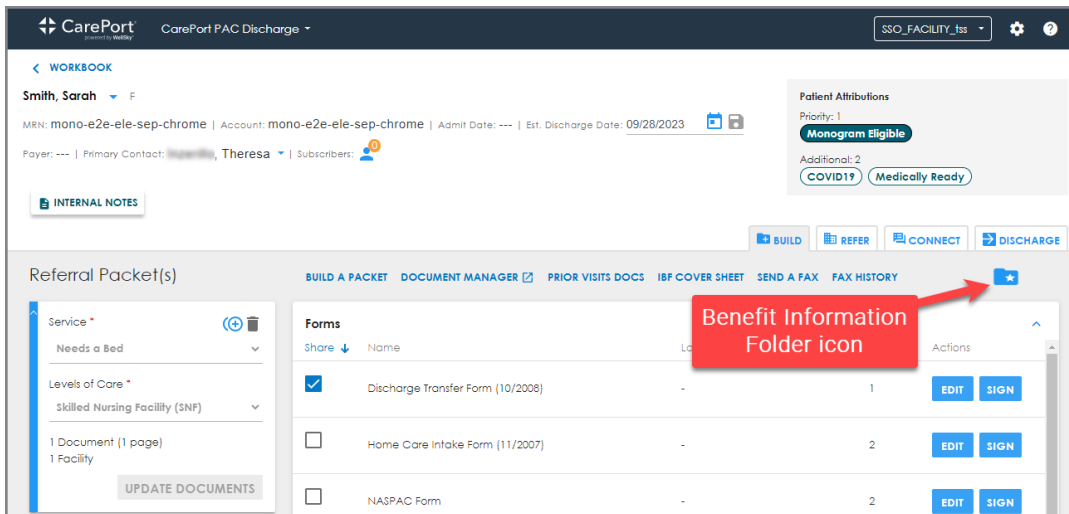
CarePort powered by WellSky CarePort PAC Discharge

SSO_FACILITY_tss

< WORKBOOK

Smith, Sarah F

MRN: mono-e2e-ele-sep-chrome | Account: mono-e2e-ele-sep-chrome | Admit Date: --- | Est. Discharge Date: 09/28/2023

Payer: --- | Primary Contact: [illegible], Theresa | Subscribers: 0

Patient Attributions
Priority: 1
Monogram Eligible
Additional: 2
COVID19 Medically Ready

INTERNAL NOTES

BUILD REFER CONNECT DISCHARGE

Referral Packet(s)

BUILD A PACKET DOCUMENT MANAGER PRIOR VISITS DOCS IBF COVER SHEET SEND A FAX FAX HISTORY

Benefit Information Folder icon

Service *
Needs a Bed

Levels of Care *
Skilled Nursing Facility (SNF)

1 Document (1 page)
1 Facility

UPDATE DOCUMENTS

Forms

| Share | Name | La | | Actions |
|---|---|---|---|---|
| ☑ | Discharge Transfer Form (10/2008) | - | 1 | EDIT SIGN |
| ☐ | Home Care Intake Form (11/2007) | - | 2 | EDIT SIGN |
| ☐ | NASPAC Form | - | 2 | EDIT SIGN |